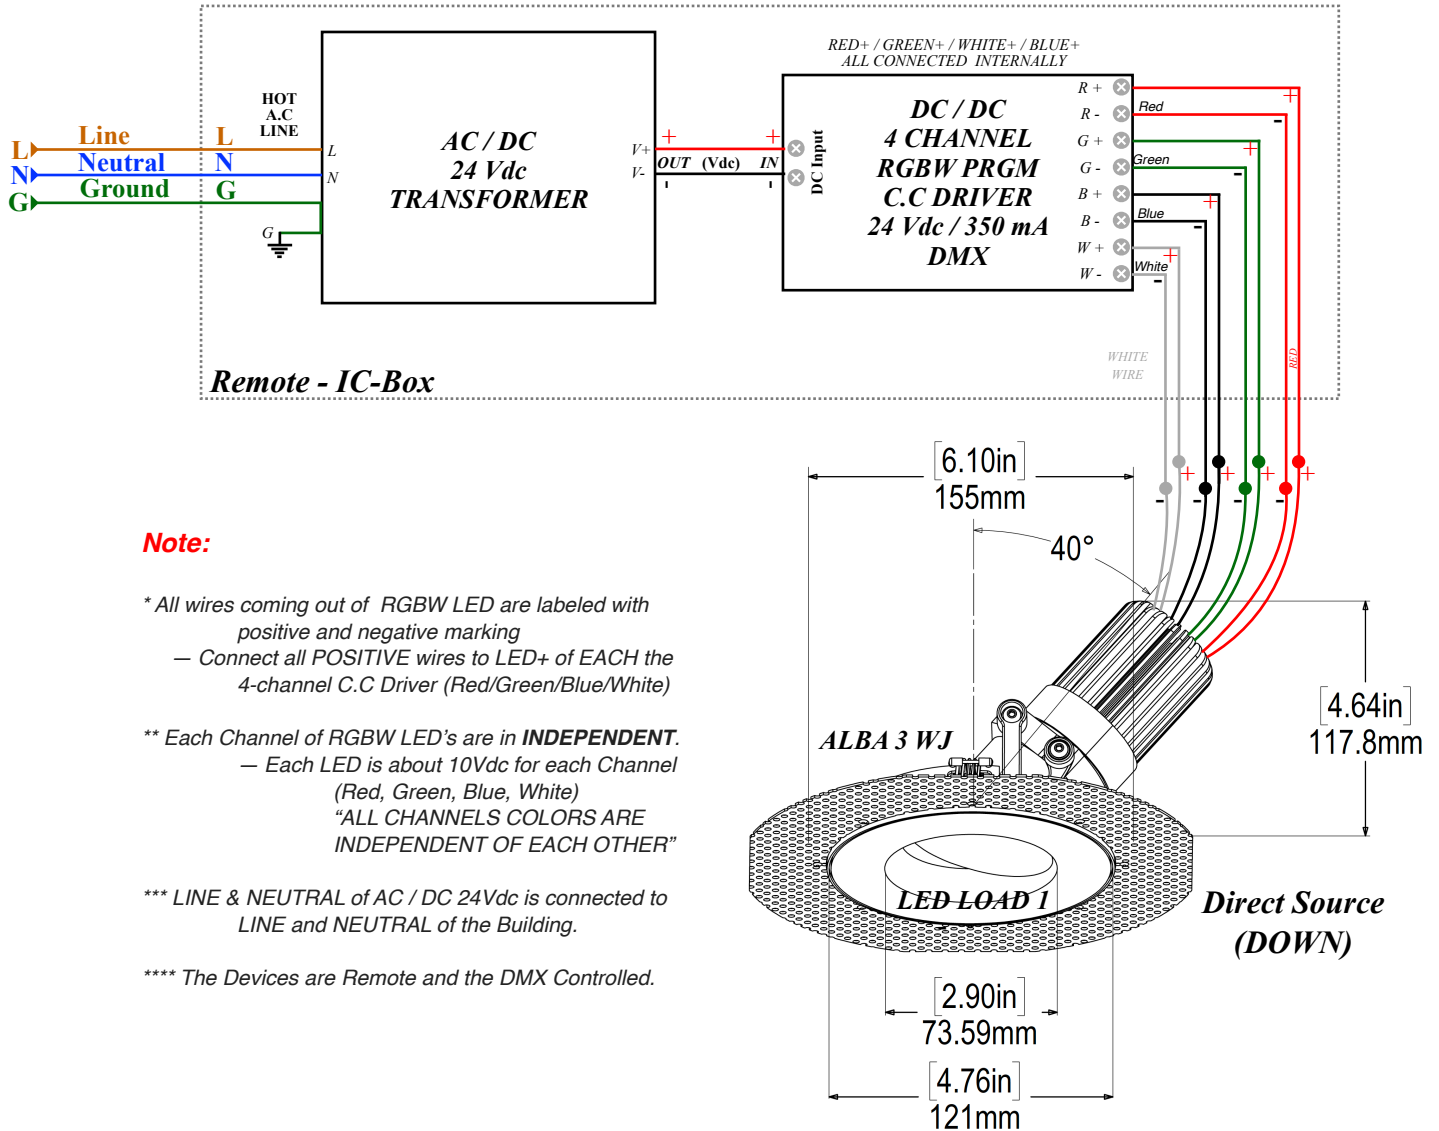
L Line L
N Neutral N
G Ground G

HOT A.C LINE

L
N
G

AC / DC
24 Vdc
TRANSFORMER

V+
V-
+
+
OUT (Vdc) IN
-
-
DC Input

RED+ / GREEN+ / WHITE+ / BLUE+
ALL CONNECTED INTERNALLY

DC / DC
4 CHANNEL
RGBW PRGM
C.C DRIVER
24 Vdc / 350 mA
DMX

R +
R -
G +
G -
B +
B -
W +
W -

Red
Green
Blue
White

WHITE WIRE
RED

Remote - IC-Box

6.10in
155mm

40°

4.64in
117.8mm

ALBA 3 WJ

LED LOAD 1

Direct Source
(DOWN)

2.90in
73.59mm

4.76in
121mm

Note:

* All wires coming out of RGBW LED are labeled with positive and negative marking
— Connect all POSITIVE wires to LED+ of EACH the 4-channel C.C Driver (Red/Green/Blue/White)

** Each Channel of RGBW LED's are in INDEPENDENT.
— Each LED is about 10Vdc for each Channel (Red, Green, Blue, White)
"ALL CHANNELS COLORS ARE INDEPENDENT OF EACH OTHER"

*** LINE & NEUTRAL of AC / DC 24Vdc is connected to LINE and NEUTRAL of the Building.

**** The Devices are Remote and the DMX Controlled.